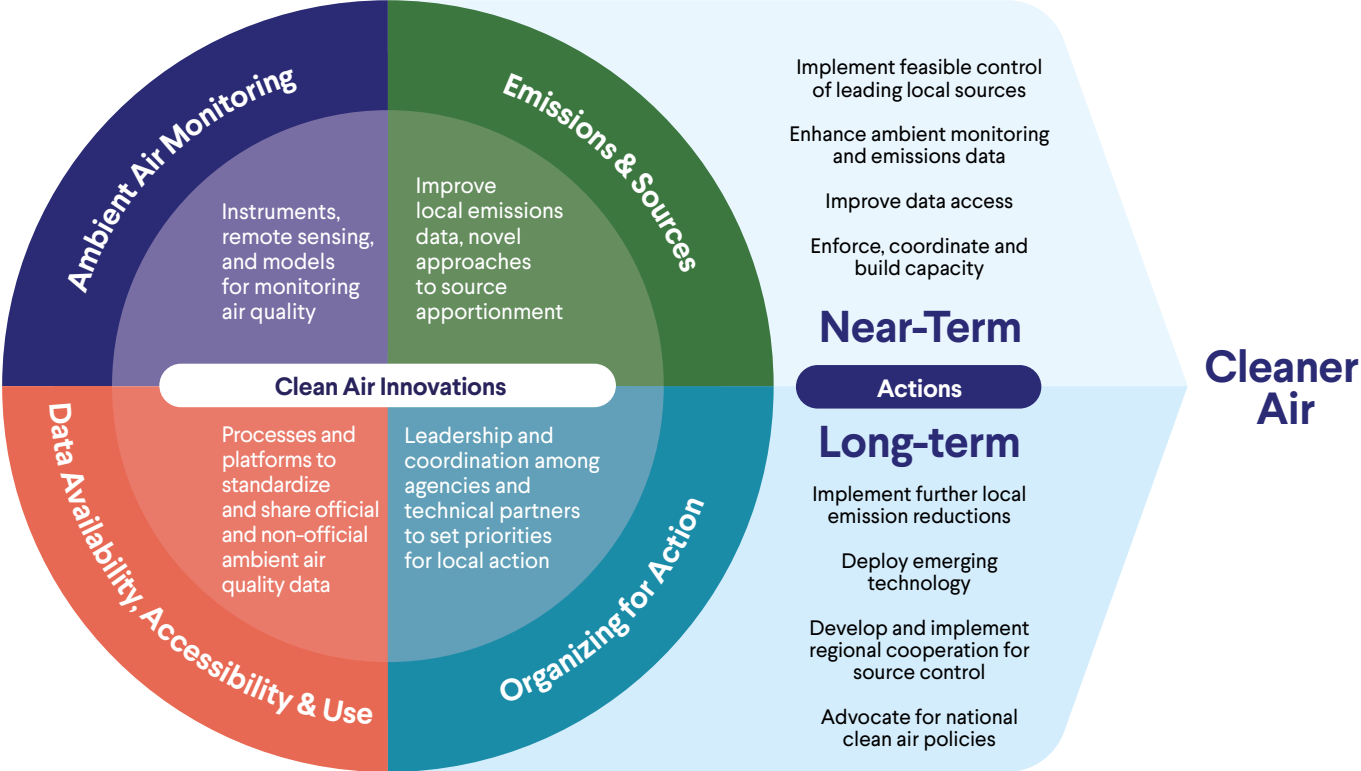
Ambient Air Monitoring

Instruments, remote sensing, and models for monitoring air quality

Emissions & Sources

Improve local emissions data, novel approaches to source apportionment

Clean Air Innovations

Data Availability, Accessibility & Use

Processes and platforms to standardize and share official and non-official ambient air quality data

Organizing for Action

Leadership and coordination among agencies and technical partners to set priorities for local action

Implement feasible control of leading local sources

Enhance ambient monitoring and emissions data

Improve data access

Enforce, coordinate and build capacity

Near-Term

Actions

Long-term

Implement further local emission reductions

Deploy emerging technology

Develop and implement regional cooperation for source control

Advocate for national clean air policies

Cleaner Air